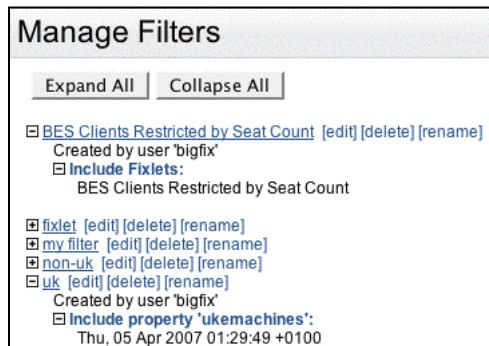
Manage Filters

Expand All | Collapse All

⊟ BES Clients Restricted by Seat Count [edit] [delete] [rename]
Created by user 'bigfix'
⊟ Include Fixlets:
BES Clients Restricted by Seat Count

⊞ fixlet [edit] [delete] [rename]
⊞ my filter [edit] [delete] [rename]
⊞ non-uk [edit] [delete] [rename]
⊟ uk [edit] [delete] [rename]
Created by user 'bigfix'
⊟ Include property 'ukemachines':
Thu, 05 Apr 2007 01:29:49 +0100